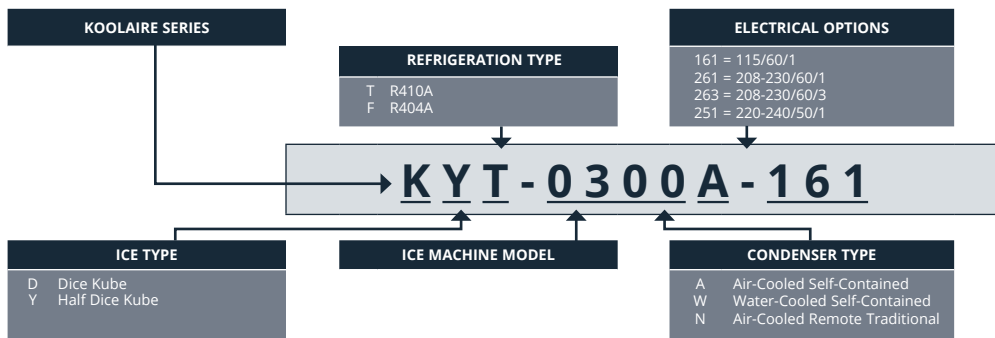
KOOLAIRE SERIES

REFRIGERATION TYPE

T R410A
F R404A

ELECTRICAL OPTIONS

161 = 115/60/1
261 = 208-230/60/1
263 = 208-230/60/3
251 = 220-240/50/1

K Y T - 0 3 0 0 A - 1 6 1

ICE TYPE

D Dice Kube
Y Half Dice Kube

ICE MACHINE MODEL

CONDENSER TYPE

A Air-Cooled Self-Contained
W Water-Cooled Self-Contained
N Air-Cooled Remote Traditional